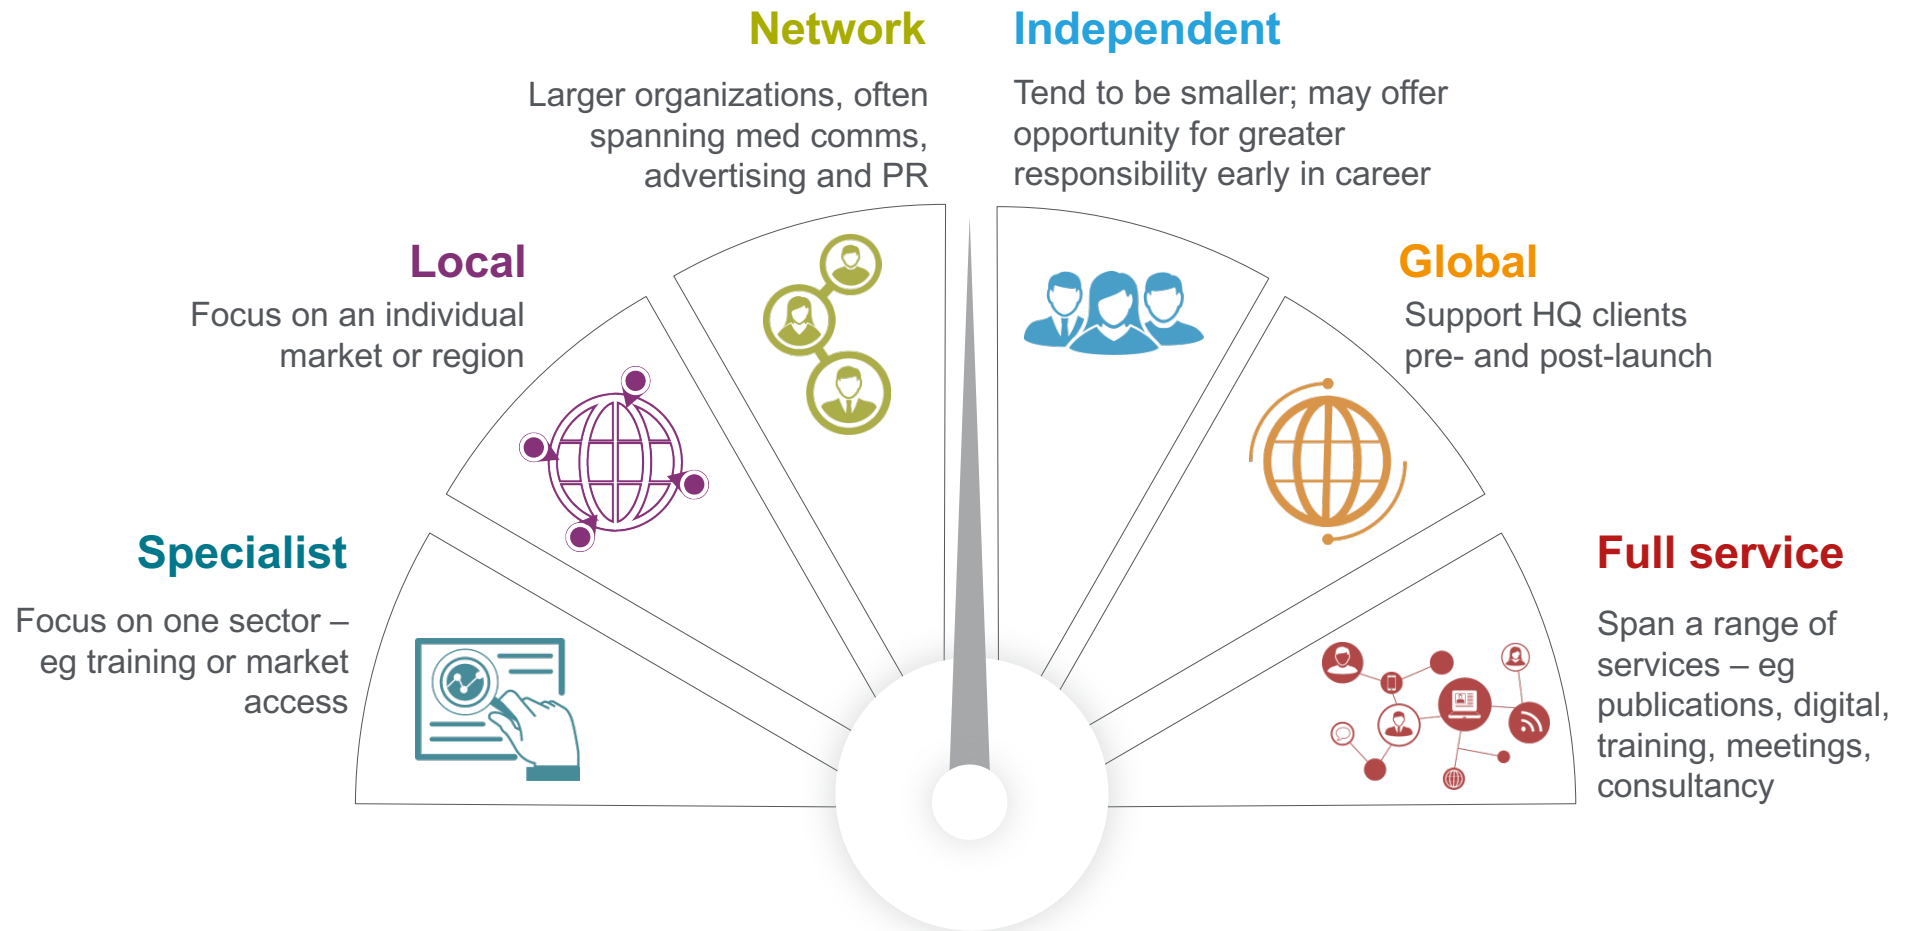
Network

Larger organizations, often spanning med comms, advertising and PR

Independent

Tend to be smaller; may offer opportunity for greater responsibility early in career

Local

Focus on an individual market or region

Global

Support HQ clients pre- and post-launch

Specialist

Focus on one sector – eg training or market access

Full service

Span a range of services – eg publications, digital, training, meetings, consultancy